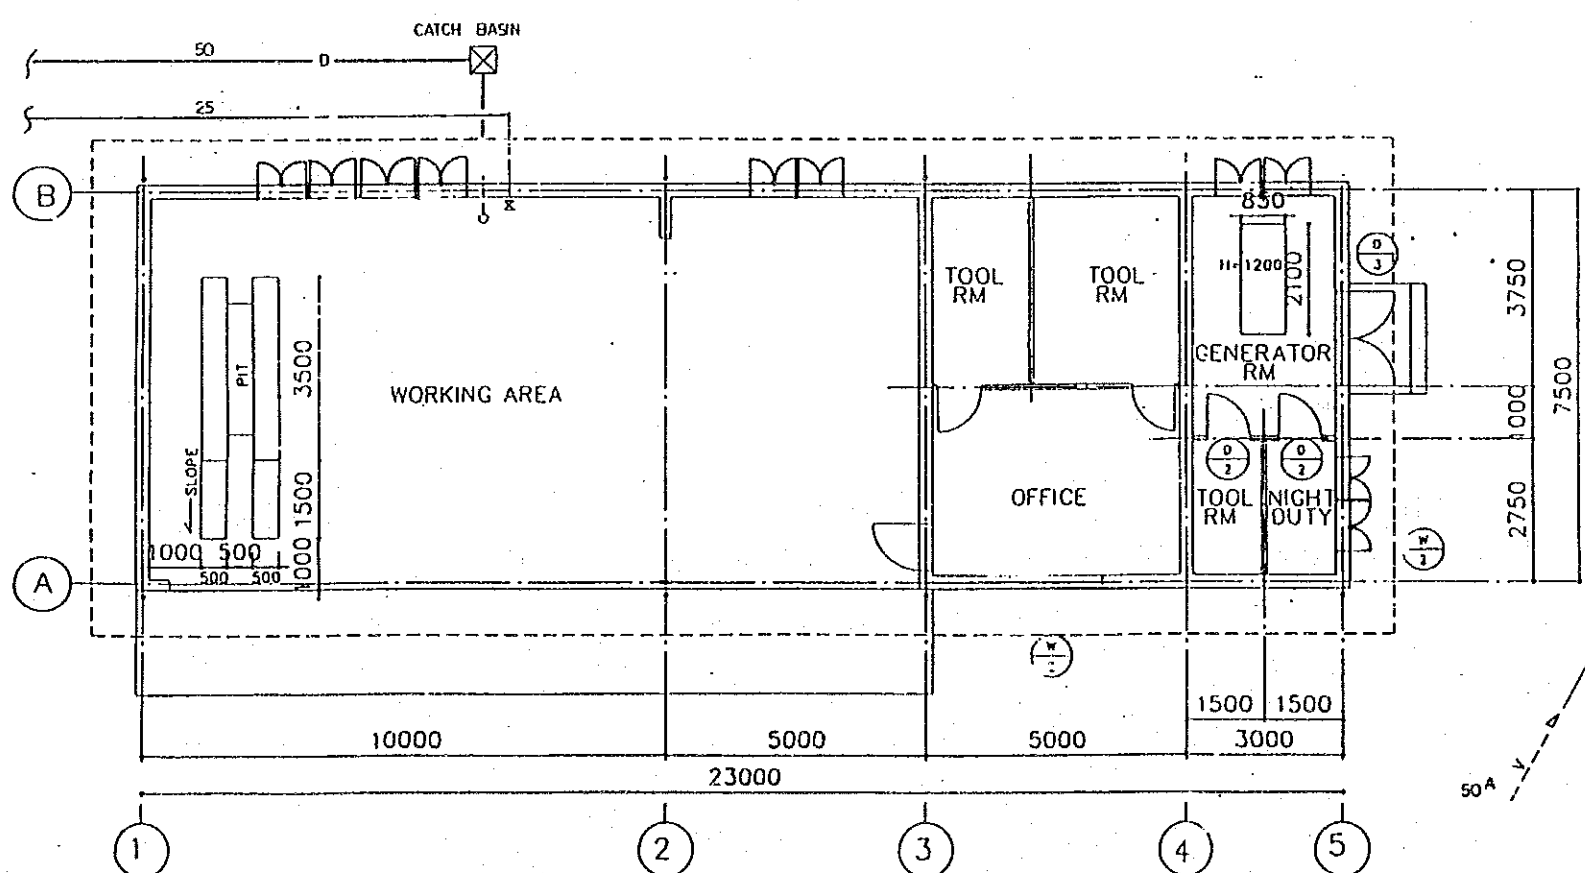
CATCH BASIN

50

D

25

B

850

H=1200

2100

TOOL RM

TOOL RM

GENERATOR RM

3750

7500

1000

3500

PIT

WORKING AREA

SLOPE

1500

OFFICE

TOOL RM

NIGHT DUTY

2750

1000 500

500 500

1000

A

$\frac{D}{3}$

$\frac{D}{2}$

$\frac{D}{2}$

$\frac{W}{3}$

$\frac{W}{2}$

1500 1500

10000

5000

5000

3000

23000

50A

Y

1

2

3

4

5